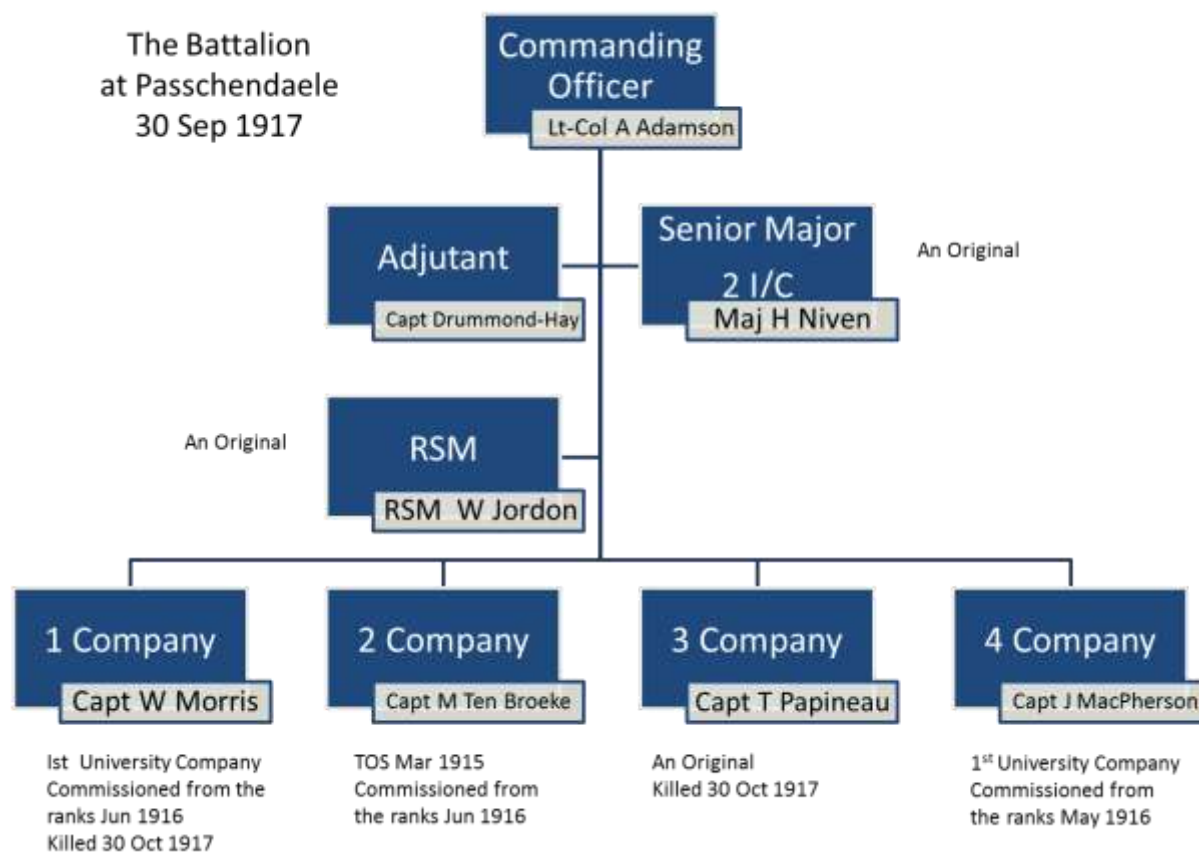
The Battalion at Passchendaele 30 Sep 1917

Commanding Officer
Lt-Col A Adamson

Adjutant
Capt Drummond-Hay

Senior Major 2 I/C
Maj H Niven

An Original

An Original

RSM
RSM W Jordon

1 Company
Capt W Morris

2 Company
Capt M Ten Broeke

3 Company
Capt T Papineau

4 Company
Capt J MacPherson

Ist University Company
Commissioned from the ranks Jun 1916
Killed 30 Oct 1917

TOS Mar 1915
Commissioned from the ranks Jun 1916

An Original
Killed 30 Oct 1917

1$^{st}$ University Company
Commissioned from the ranks May 1916